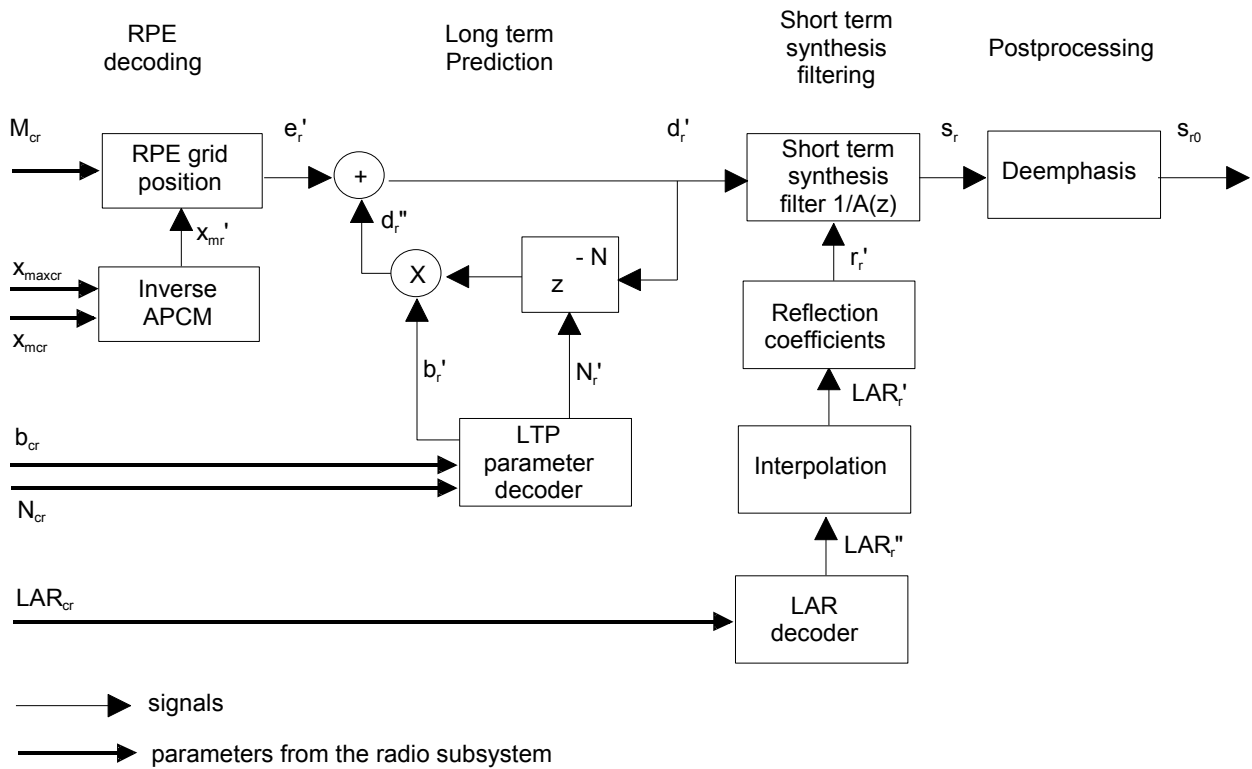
RPE decoding

Long term Prediction

Short term synthesis filtering

Postprocessing

$M_{cr}$

RPE grid position

$e_r'$

+

$d_r'$

Short term synthesis filter 1/A(z)

$s_r$

Deemphasis

$s_{r0}$

$x_{mr}'$

$d_r''$

$x_{maxcr}$

Inverse APCM

$x_{mcr}$

X

$z^{-N}$

$r_r'$

Reflection coefficients

$b_r'$

$N_r'$

$LAR_r'$

$b_{cr}$

LTP parameter decoder

$N_{cr}$

Interpolation

$LAR_r''$

$LAR_{cr}$

LAR decoder

signals

parameters from the radio subsystem